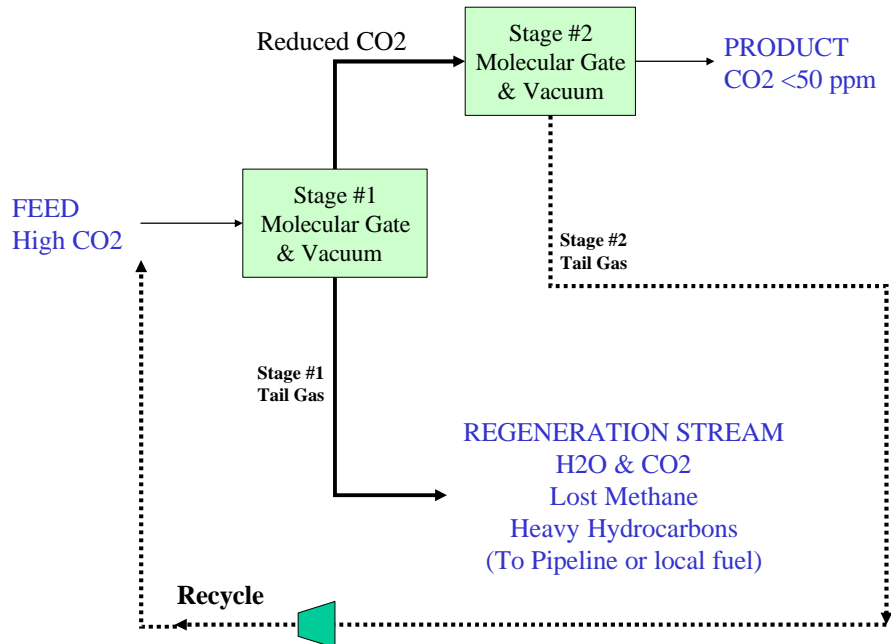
Reduced CO2

Stage #2
Molecular Gate
& Vacuum

PRODUCT
CO2 <50 ppm

FEED
High CO2

Stage #1
Molecular Gate
& Vacuum

Stage #2
Tail Gas

Stage #1
Tail Gas

REGENERATION STREAM
H2O & CO2
Lost Methane
Heavy Hydrocarbons
(To Pipeline or local fuel)

Recycle